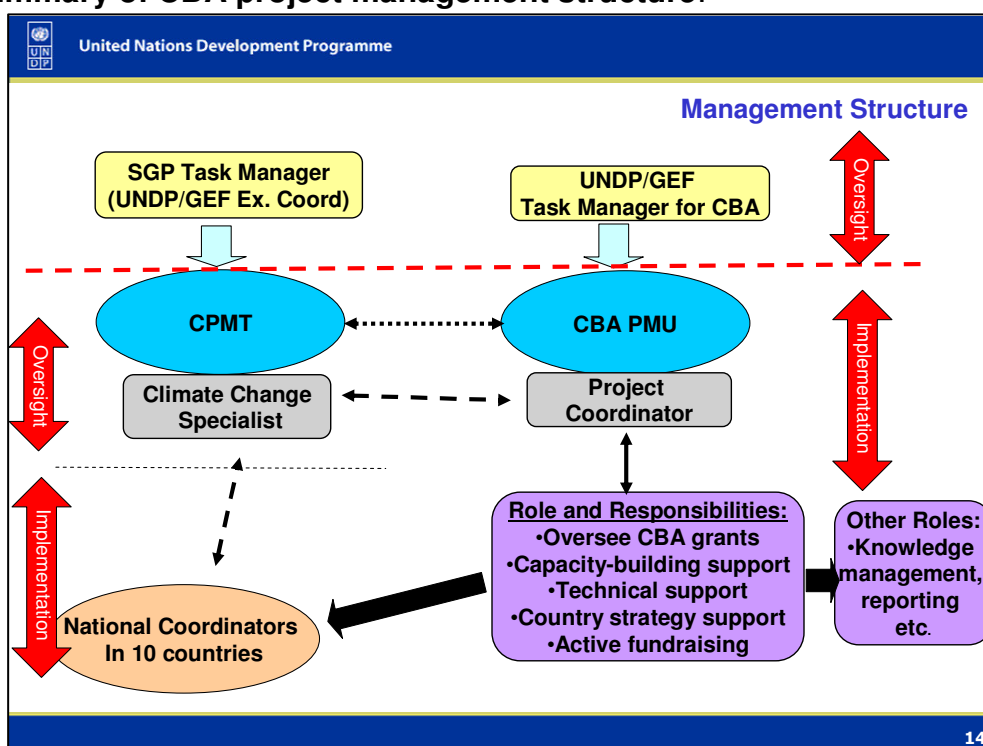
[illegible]mmary of CBA project management structure:

U N D P United Nations Development Programme

Management Structure

SGP Task Manager (UNDP/GEF Ex. Coord)

UNDP/GEF Task Manager for CBA

Oversight

CPMT

CBA PMU

Oversight

Implementation

Climate Change Specialist

Project Coordinator

Implementation

Role and Responsibilities:
•Oversee CBA grants
•Capacity-building support
•Technical support
•Country strategy support
•Active fundraising

Other Roles:
•Knowledge management, reporting etc.

National Coordinators In 10 countries

14